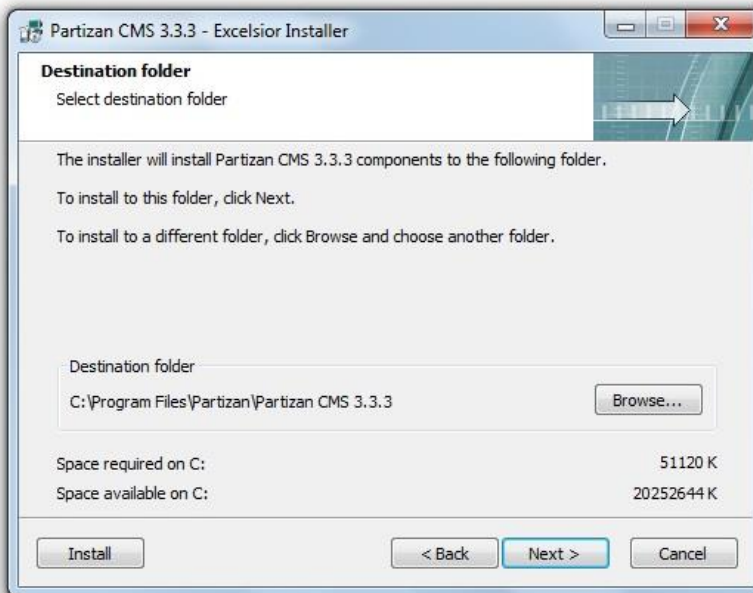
Partizan CMS 3.3.3 - Excelsior Installer

Destination folder
Select destination folder

The installer will install Partizan CMS 3.3.3 components to the following folder.

To install to this folder, click Next.

To install to a different folder, click Browse and choose another folder.

Destination folder
C:\Program Files\Partizan\Partizan CMS 3.3.3
Browse...

Space required on C: 51120 K
Space available on C: 20252644 K

Install
< Back
Next >
Cancel